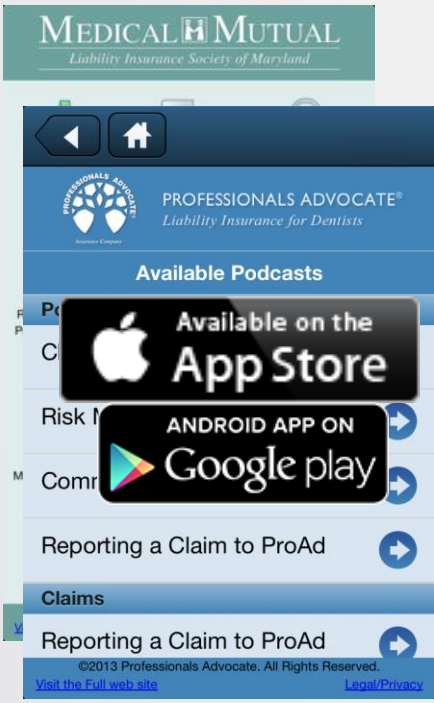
MEDICAL MUTUAL
Liability Insurance Society of Maryland

PROFESSIONALS ADVOCATE
Insurance Company

PROFESSIONALS ADVOCATE®
Liability Insurance for Dentists

Available Podcasts

Po

Cl

Risk M

Comm

Reporting a Claim to ProAd

Claims

Reporting a Claim to ProAd

Available on the App Store

ANDROID APP ON Google play

©2013 Professionals Advocate. All Rights Reserved.

Visit the Full web site

Legal/Privacy